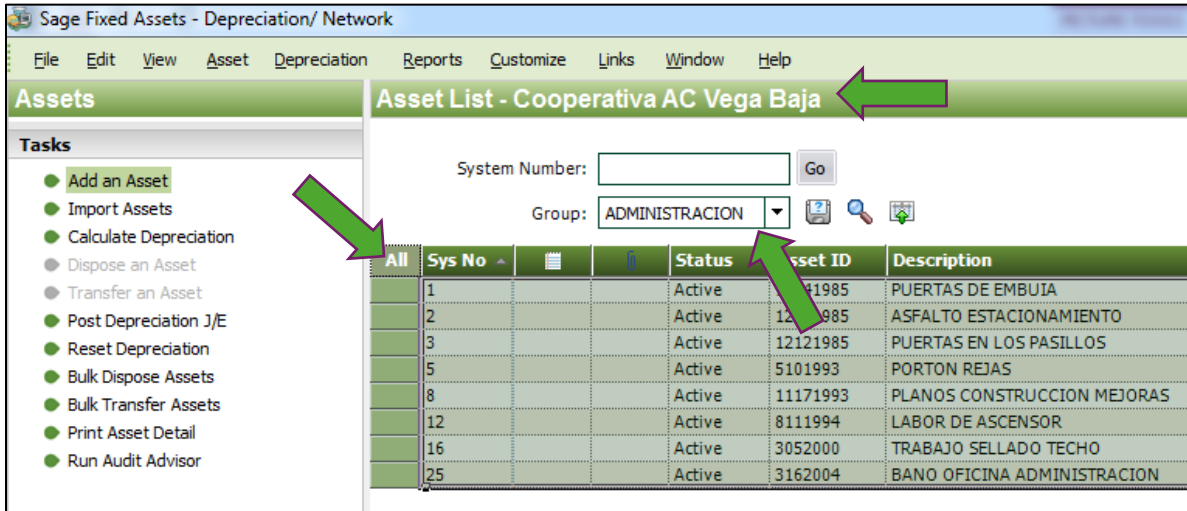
Sage Fixed Assets - Depreciation/ Network

File Edit View Asset Depreciation Reports Customize Links Window Help

Assets

Tasks

Add an Asset
Import Assets
Calculate Depreciation
Dispose an Asset
Transfer an Asset
Post Depreciation J/E
Reset Depreciation
Bulk Dispose Assets
Bulk Transfer Assets
Print Asset Detail
Run Audit Advisor

Asset List - Cooperativa AC Vega Baja

System Number: Go

Group: ADMINISTRACION

| All | Sys No | | | Status | Asset ID | Description |
|---|---|---|---|---|---|---|
| | 1 | | | Active | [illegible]41985 | PUERTAS DE EMBUIA |
| | 2 | | | Active | 12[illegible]985 | ASFALTO ESTACIONAMIENTO |
| | 3 | | | Active | 12121985 | PUERTAS EN LOS PASILLOS |
| | 5 | | | Active | 5101993 | PORTON REJAS |
| | 8 | | | Active | 11171993 | PLANOS CONSTRUCCION MEJORAS |
| | 12 | | | Active | 8111994 | LABOR DE ASCENSOR |
| | 16 | | | Active | 3052000 | TRABAJO SELLADO TECHO |
| | 25 | | | Active | 3162004 | BANO OFICINA ADMINISTRACION |